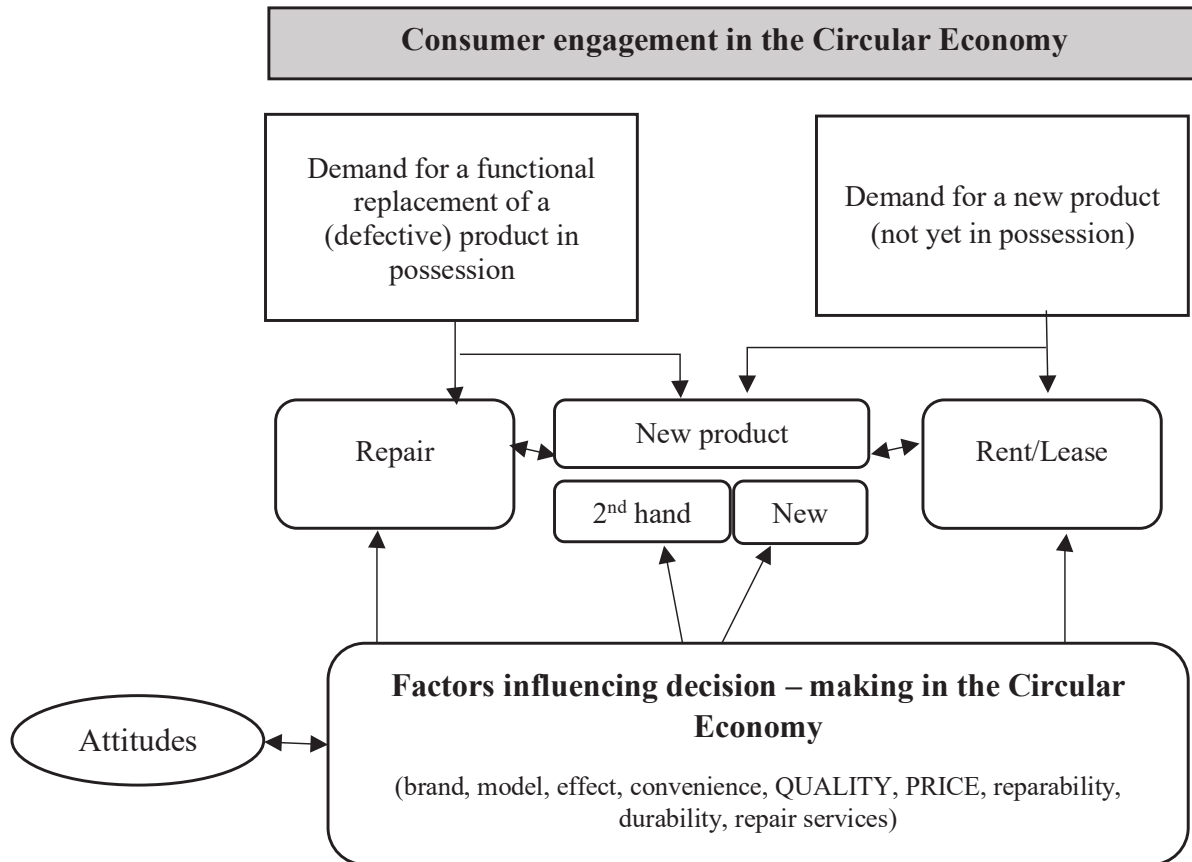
Consumer engagement in the Circular Economy

Demand for a functional replacement of a (defective) product in possession

Demand for a new product (not yet in possession)

Repair

New product

Rent/Lease

2$^{nd}$ hand

New

Attitudes

Factors influencing decision – making in the Circular Economy

(brand, model, effect, convenience, QUALITY, PRICE, reparability, durability, repair services)